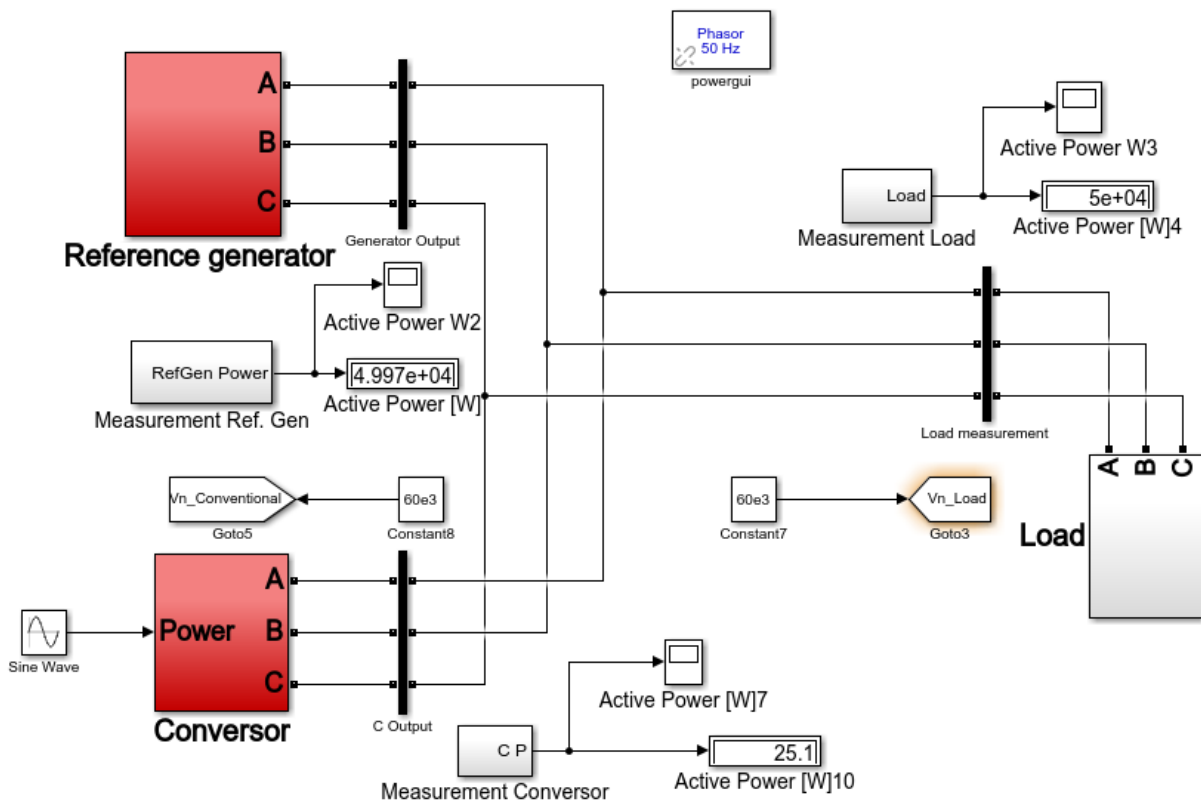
Phasor
50 Hz
powergui

A
B
C
Reference generator
Generator Output

Active Power W3
Load
Measurement Load
5e+04
Active Power [W]4

Active Power W2
RefGen Power
4.997e+04
Active Power [W]
Measurement Ref. Gen

Load measurement

Vn_Conventional
Goto5
60e3
Constant8

60e3
Constant7
Vn_Load
Goto3

A
B
C
Load

Sine Wave
Power
A
B
C
Conversor
C Output

Active Power [W]7
C P
Measurement Conversor
25.1
Active Power [W]10